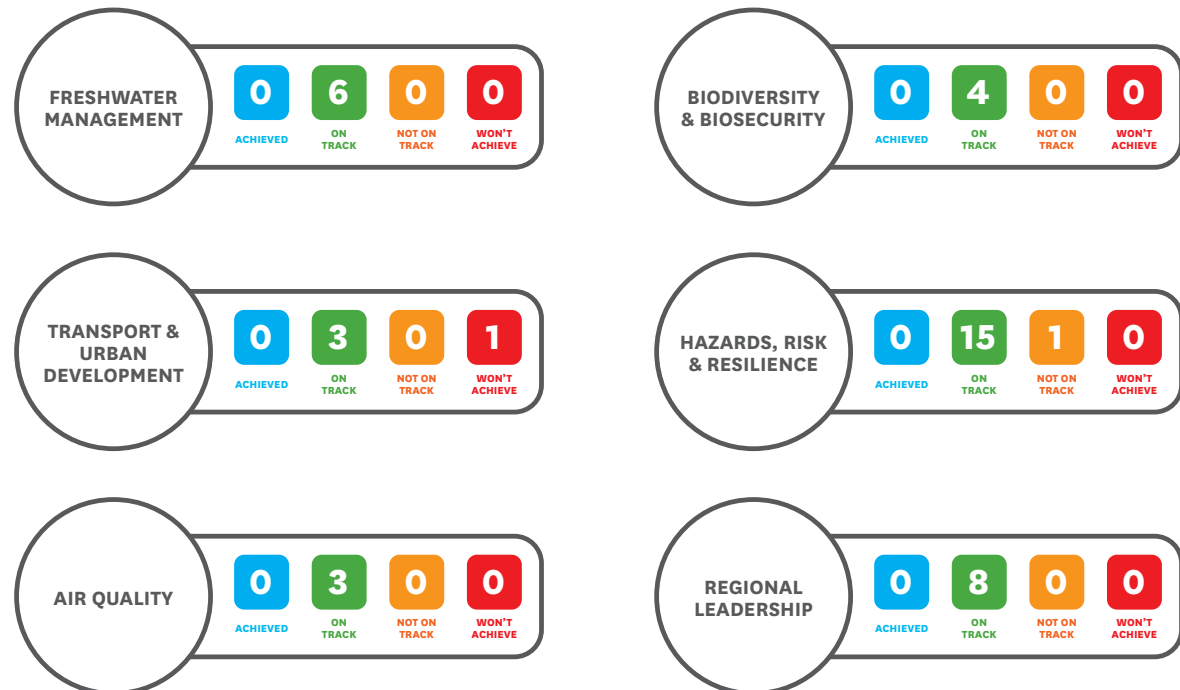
FRESHWATER MANAGEMENT

0 ACHIEVED
6 ON TRACK
0 NOT ON TRACK
0 WON'T ACHIEVE

BIODIVERSITY & BIOSECURITY

0 ACHIEVED
4 ON TRACK
0 NOT ON TRACK
0 WON'T ACHIEVE

TRANSPORT & URBAN DEVELOPMENT

0 ACHIEVED
3 ON TRACK
0 NOT ON TRACK
1 WON'T ACHIEVE

HAZARDS, RISK & RESILIENCE

0 ACHIEVED
15 ON TRACK
1 NOT ON TRACK
0 WON'T ACHIEVE

AIR QUALITY

0 ACHIEVED
3 ON TRACK
0 NOT ON TRACK
0 WON'T ACHIEVE

REGIONAL LEADERSHIP

0 ACHIEVED
8 ON TRACK
0 NOT ON TRACK
0 WON'T ACHIEVE